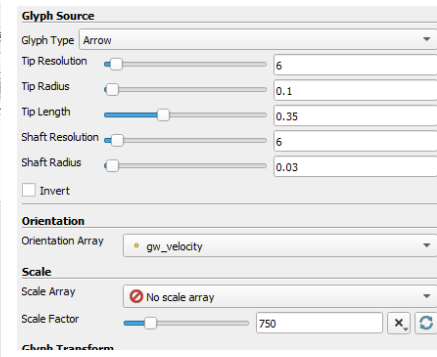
Glyph Source

Glyph Type Arrow

Tip Resolution 6

Tip Radius 0.1

Tip Length 0.35

Shaft Resolution 6

Shaft Radius 0.03

Invert

Orientation

Orientation Array gw_velocity

Scale

Scale Array No scale array

Scale Factor 750

Glyph Transform